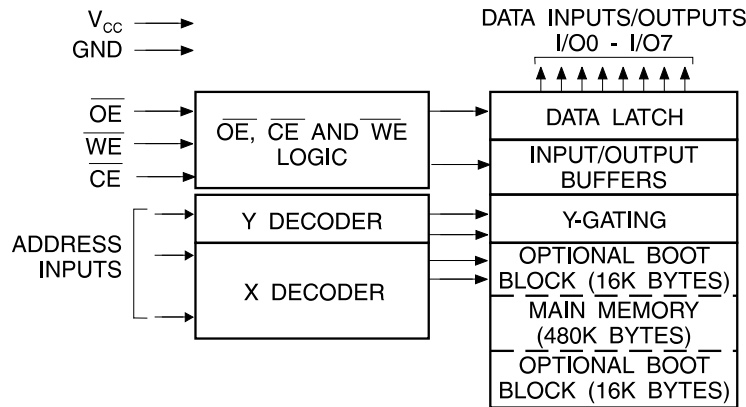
$V_{CC}$

GND

DATA INPUTS/OUTPUTS
I/O0 - I/O7

$\overline{OE}$

$\overline{WE}$

$\overline{CE}$

$\overline{OE}$, $\overline{CE}$ AND $\overline{WE}$ LOGIC

DATA LATCH

INPUT/OUTPUT BUFFERS

ADDRESS INPUTS

Y DECODER

Y-GATING

X DECODER

OPTIONAL BOOT BLOCK (16K BYTES)

MAIN MEMORY (480K BYTES)

OPTIONAL BOOT BLOCK (16K BYTES)